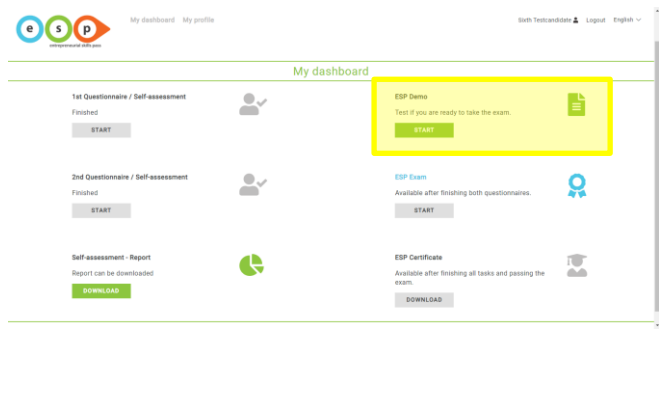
e s p
entrepreneurial skills pass

My dashboard My profile

Sixth Testcandidate Logout English

My dashboard

1st Questionnaire / Self-assessment
Finished
START

ESP Demo
Test if you are ready to take the exam.
START

2nd Questionnaire / Self-assessment
Finished
START

ESP Exam
Available after finishing both questionnaires.
START

Self-assessment - Report
Report can be downloaded
DOWNLOAD

ESP Certificate
Available after finishing all tasks and passing the exam.
DOWNLOAD